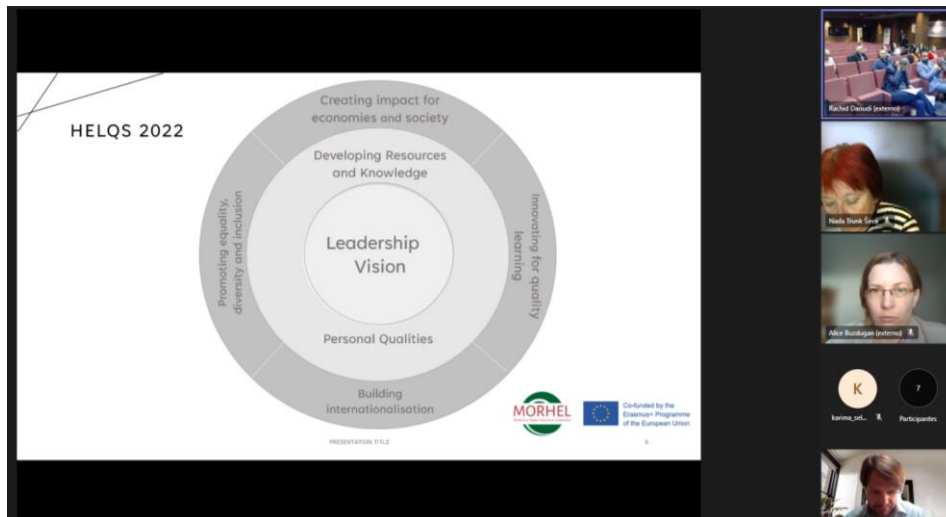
HELQS 2022

Creating impact for economies and society

Developing Resources and Knowledge

Promoting equality, diversity and inclusion

Leadership Vision

Innovating for quality learning

Personal Qualities

Building internationalisation

MORHEL

Co-funded by the Erasmus+ Programme of the European Union

PRESENTATION TITLE

6

Rachel Daoudi (externo)

Nada Trunk Sirca

Alice Buzdugan (externo)

K

karima_sel...

7

Participantes